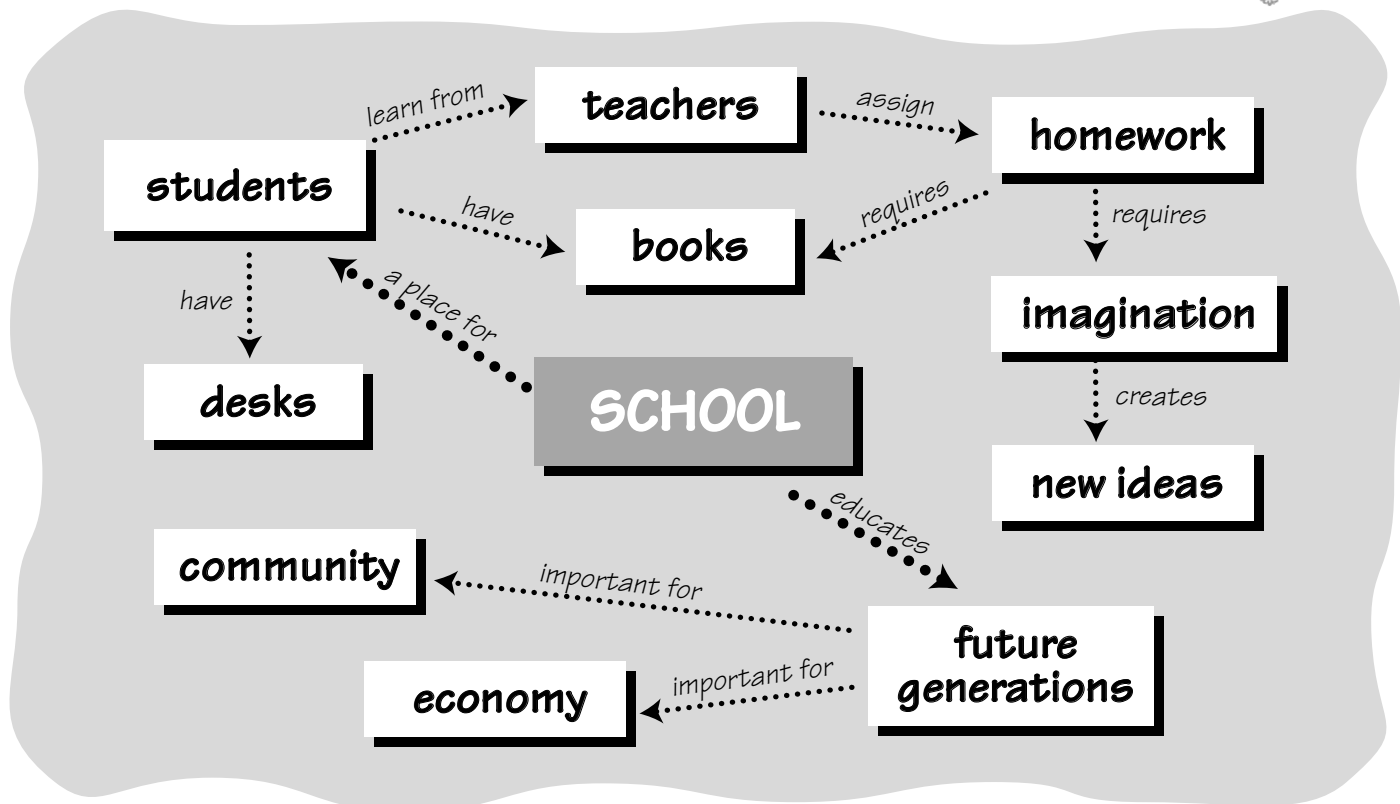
learn from
teachers
assign
homework
students
have
books
requires
requires
have
a place for
imagination
desks
SCHOOL
creates
new ideas
educates
community
important for
future generations
economy
important for